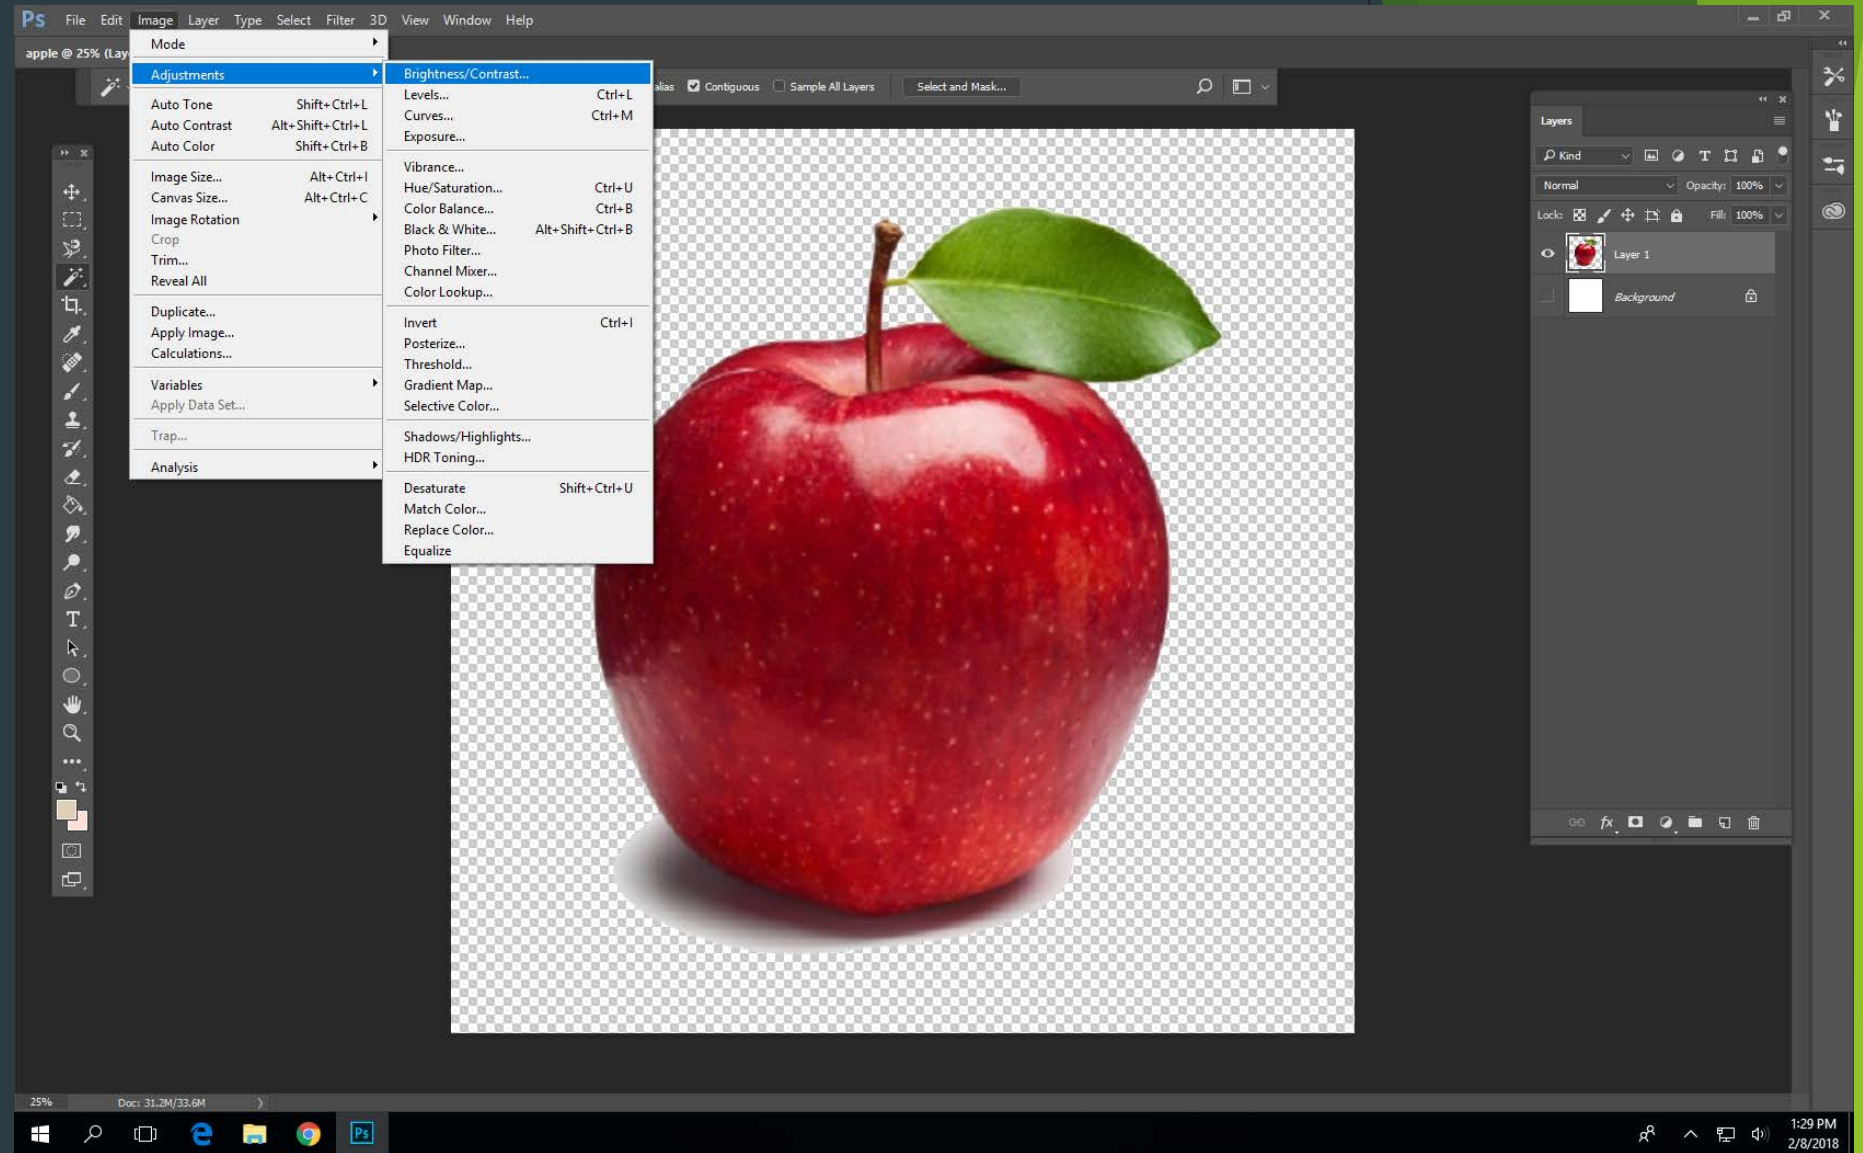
Ps File Edit Image Layer Type Select Filter 3D View Window Help

apple @ 25% (Lay

Mode
Adjustments
Auto Tone Shift+Ctrl+L
Auto Contrast Alt+Shift+Ctrl+L
Auto Color Shift+Ctrl+B
Image Size... Alt+Ctrl+I
Canvas Size... Alt+Ctrl+C
Image Rotation
Crop
Trim...
Reveal All
Duplicate...
Apply Image...
Calculations...
Variables
Apply Data Set...
Trap...
Analysis

Brightness/Contrast...
Levels... Ctrl+L
Curves... Ctrl+M
Exposure...
Vibrance...
Hue/Saturation... Ctrl+U
Color Balance... Ctrl+B
Black & White... Alt+Shift+Ctrl+B
Photo Filter...
Channel Mixer...
Color Lookup...
Invert Ctrl+I
Posterize...
Threshold...
Gradient Map...
Selective Color...
Shadows/Highlights...
HDR Toning...
Desaturate Shift+Ctrl+U
Match Color...
Replace Color...
Equalize

alias Contiguous Sample All Layers Select and Mask...

Layers
Kind
Normal Opacity: 100%
Lock: Fill: 100%
Layer 1
Background

25% Doc: 31.2M/33.6M

1:29 PM
2/8/2018